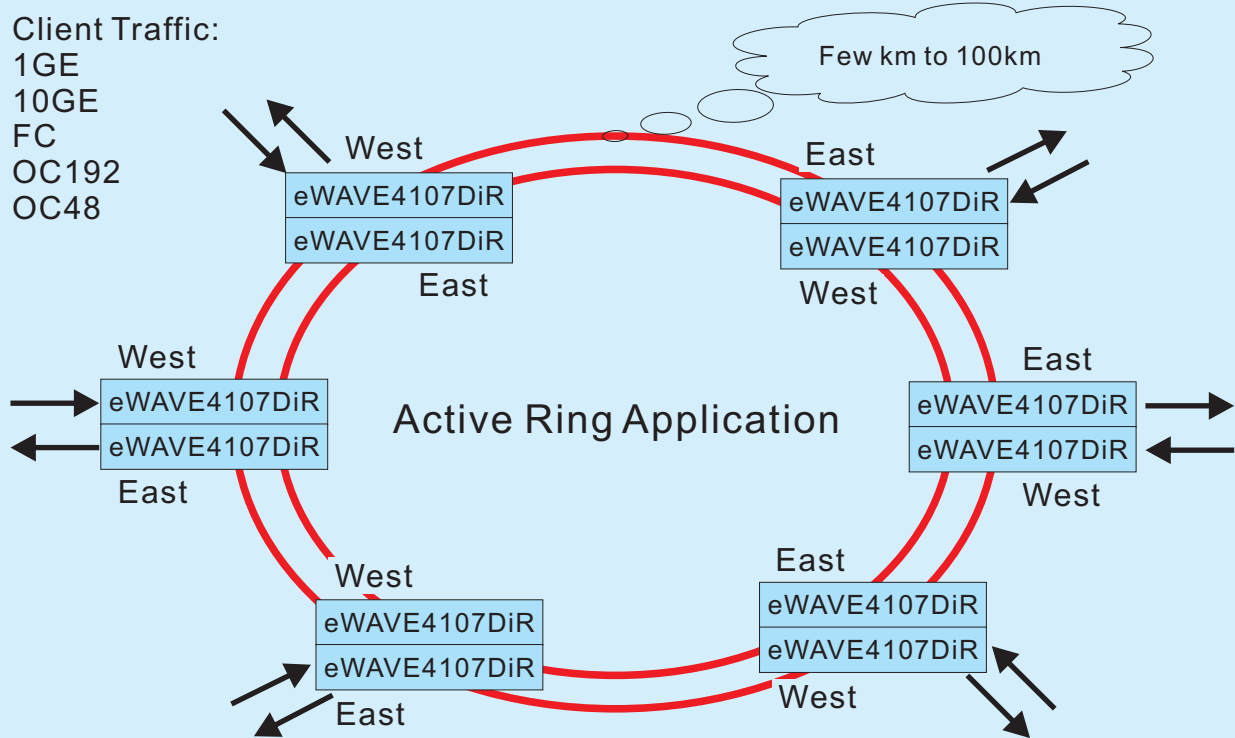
Client Traffic:
1GE
10GE
FC
OC192
OC48

Few km to 100km

West
eWAVE4107DiR
eWAVE4107DiR
East

East
eWAVE4107DiR
eWAVE4107DiR
West

West
eWAVE4107DiR
eWAVE4107DiR
East

Active Ring Application

East
eWAVE4107DiR
eWAVE4107DiR
West

West
eWAVE4107DiR
eWAVE4107DiR
East

East
eWAVE4107DiR
eWAVE4107DiR
West